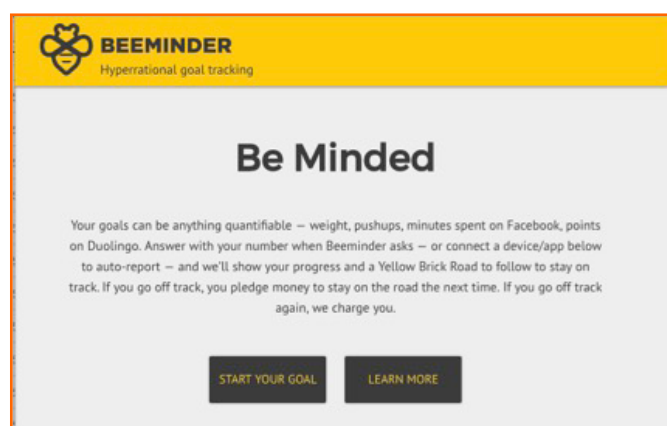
BEEMINDER
Hyperrational goal tracking

Be Minded

Your goals can be anything quantifiable — weight, pushups, minutes spent on Facebook, points on Duolingo. Answer with your number when Beeminder asks — or connect a device/app below to auto-report — and we'll show your progress and a Yellow Brick Road to follow to stay on track. If you go off track, you pledge money to stay on the road the next time. If you go off track again, we charge you.

START YOUR GOAL

LEARN MORE